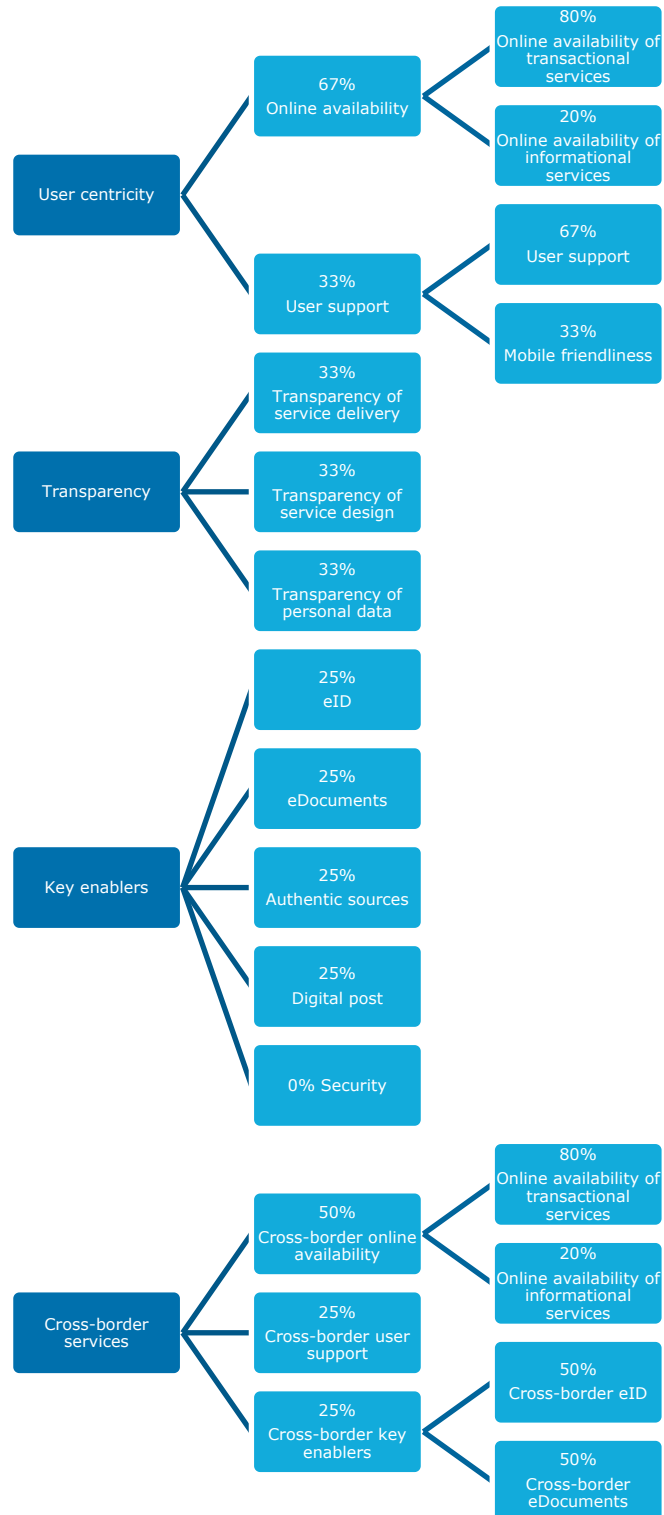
User centricity

67%
Online availability

80%
Online availability of transactional services

20%
Online availability of informational services

33%
User support

67%
User support

33%
Mobile friendliness

Transparency

33%
Transparency of service delivery

33%
Transparency of service design

33%
Transparency of personal data

Key enablers

25%
eID

25%
eDocuments

25%
Authentic sources

25%
Digital post

0% Security

Cross-border services

50%
Cross-border online availability

80%
Online availability of transactional services

20%
Online availability of informational services

25%
Cross-border user support

25%
Cross-border key enablers

50%
Cross-border eID

50%
Cross-border eDocuments